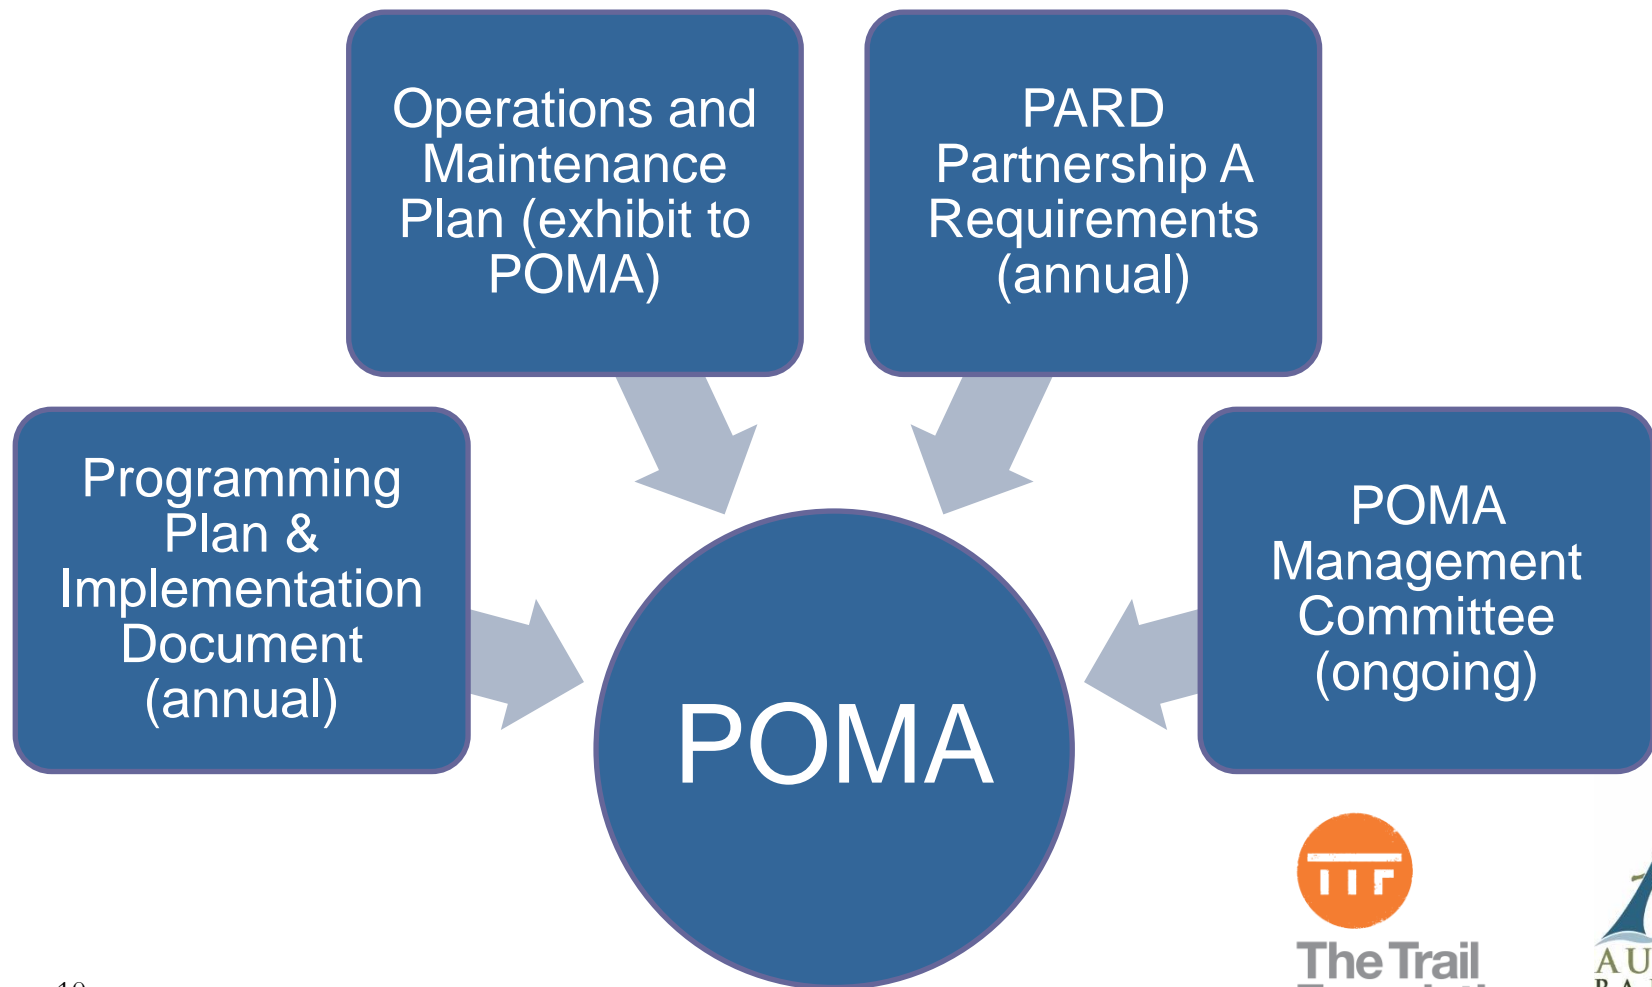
Operations and Maintenance Plan (exhibit to POMA)

PARD Partnership A Requirements (annual)

Programming Plan & Implementation Document (annual)

POMA

POMA Management Committee (ongoing)

The Trail

AU

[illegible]